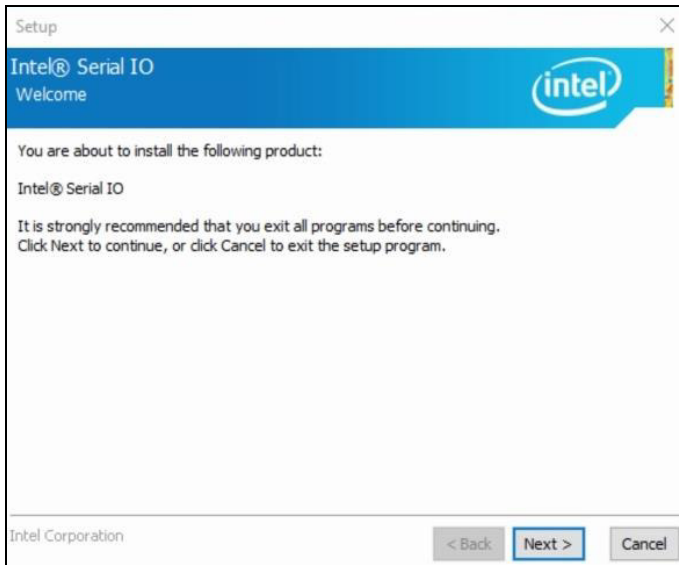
Setup

Intel® Serial IO
Welcome

intel

You are about to install the following product:

Intel® Serial IO

It is strongly recommended that you exit all programs before continuing. Click Next to continue, or click Cancel to exit the setup program.

Intel Corporation

< Back

Next >

Cancel